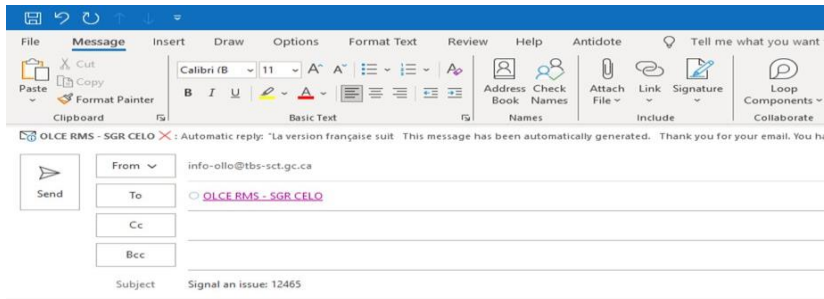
File Message Insert Draw Options Format Text Review Help Antidote Tell me what you want

Paste
Cut
Copy
Format Painter
Clipboard

Calibri (B 11 A A
B I U A
Basic Text

Address Book
Check Names
Names

Attach File
Link
Signature
Include

Loop Components
Collaborate

OLCE RMS - SGR CELO Automatic reply: "La version française suit This message has been automatically generated. Thank you for your email. You ha

Send

From
info-ollo@tbs-sct.gc.ca

To
OLCE RMS - SGR CELO

Cc

Bcc

Subject
Signal an issue: 12465